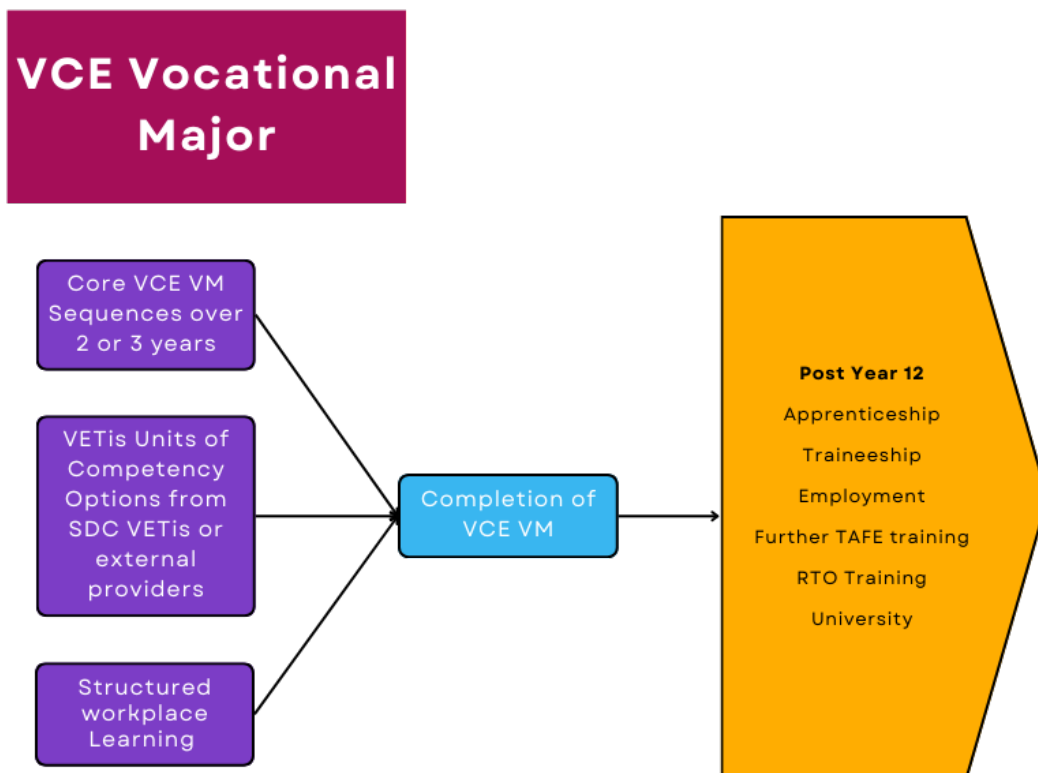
VCE Vocational Major

Core VCE VM Sequences over 2 or 3 years

VETis Units of Competency Options from SDC VETis or external providers

Structured workplace Learning

Completion of VCE VM

Post Year 12

Apprenticeship

Traineeship

Employment

Further TAFE training

RTO Training

University